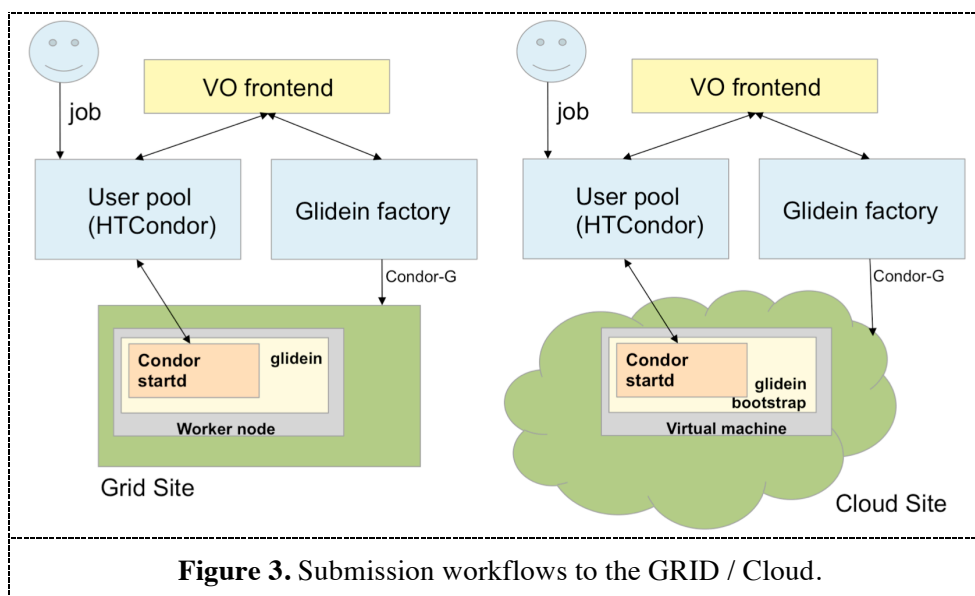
job

VO frontend

User pool (HTCondor)

Glidein factory

Condor-G

Condor startd

glidein

Worker node

Grid Site

job

VO frontend

User pool (HTCondor)

Glidein factory

Condor-G

Condor startd

glidein bootstrap

Virtual machine

Cloud Site

**Figure 3.** Submission workflows to the GRID / Cloud.